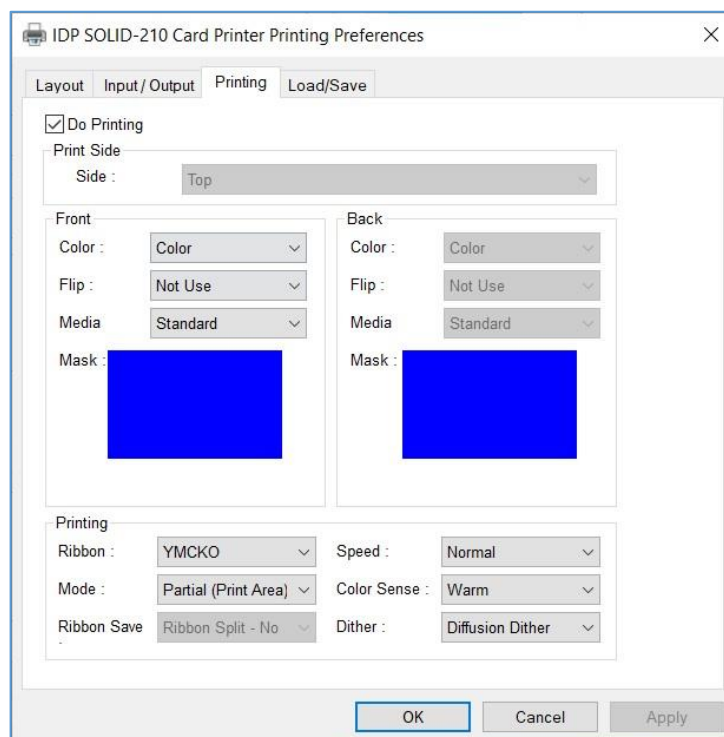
IDP SOLID-210 Card Printer Printing Preferences

Layout
Input / Output
Printing
Load/Save

Do Printing

Print Side
Side : Top

Front
Color : Color
Flip : Not Use
Media Standard
Mask :

Back
Color : Color
Flip : Not Use
Media Standard
Mask :

Printing
Ribbon : YMCKO
Speed : Normal
Mode : Partial (Print Area)
Color Sense : Warm
Ribbon Save Ribbon Split - No
Dither : Diffusion Dither

OK
Cancel
Apply